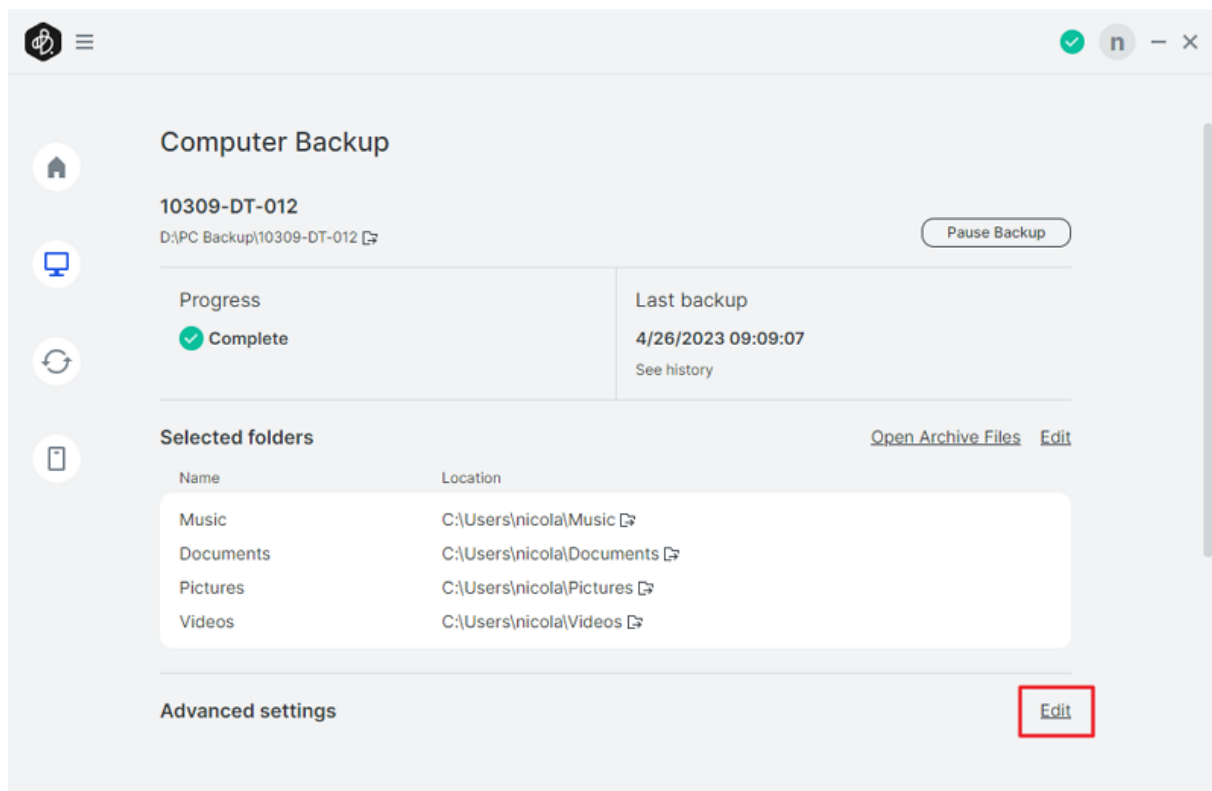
n

Computer Backup

10309-DT-012

D:\PC Backup\10309-DT-012

Pause Backup

Progress

Complete

Last backup

4/26/2023 09:09:07

See history

Selected folders

Open Archive Files

Edit

| Name | Location |
|---|---|
| Music | C:\Users\nicola\Music |
| Documents | C:\Users\nicola\Documents |
| Pictures | C:\Users\nicola\Pictures |
| Videos | C:\Users\nicola\Videos |

Advanced settings

Edit